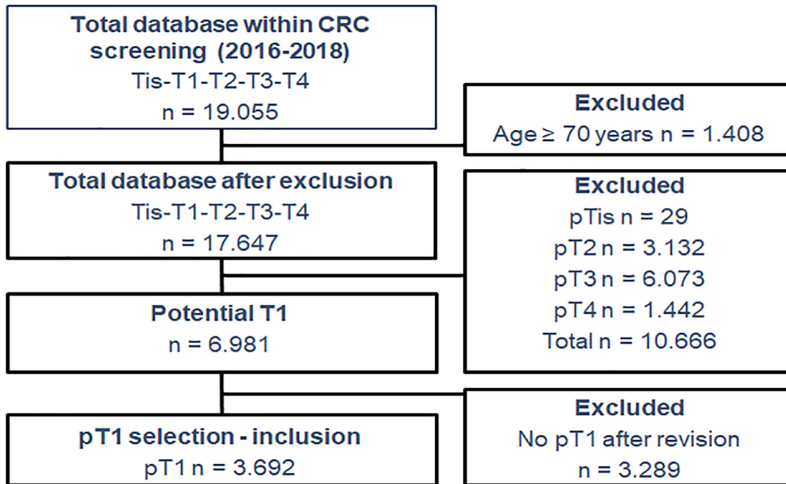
Total database within CRC screening (2016-2018)
Tis-T1-T2-T3-T4
n = 19.055

Excluded
Age ≥ 70 years n = 1.408

Total database after exclusion
Tis-T1-T2-T3-T4
n = 17.647

Excluded
pTis n = 29
pT2 n = 3.132
pT3 n = 6.073
pT4 n = 1.442
Total n = 10.666

Potential T1
n = 6.981

Excluded
No pT1 after revision
n = 3.289

pT1 selection - inclusion
pT1 n = 3.692